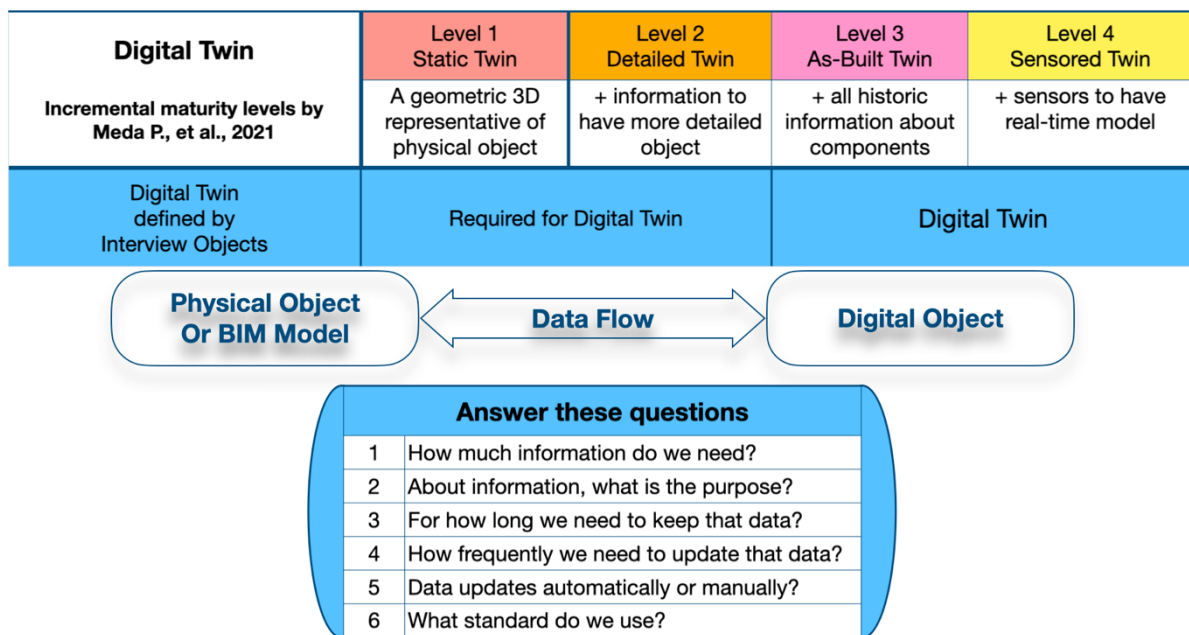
| Digital Twin<br>Incremental maturity levels by Meda P., et al., 2021 | Level 1<br>Static Twin | Level 2<br>Detailed Twin | Level 3<br>As-Built Twin | Level 4<br>Sensored Twin |
|---|---|---|---|---|
| | A geometric 3D representative of physical object | + information to have more detailed object | + all historic information about components | + sensors to have real-time model |
| Digital Twin defined by Interview Objects | Required for Digital Twin | | Digital Twin | |

Physical Object Or BIM Model

Data Flow

Digital Object

Answer these questions

| | |
|---|---|
| 1 | How much information do we need? |
| 2 | About information, what is the purpose? |
| 3 | For how long we need to keep that data? |
| 4 | How frequently we need to update that data? |
| 5 | Data updates automatically or manually? |
| 6 | What standard do we use? |